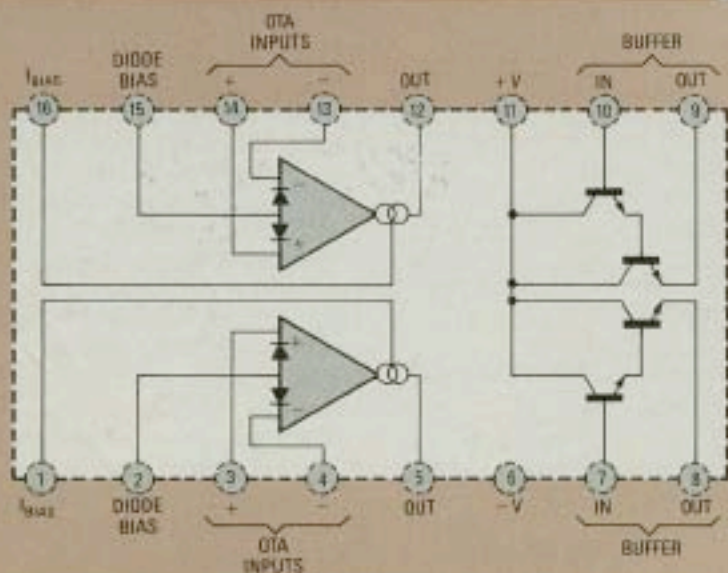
OTA INPUTS

BUFFER

$I_{BIAS}$

DIODE BIAS

+

−

OUT

+V

IN

OUT

16

15

14

13

12

11

10

9

−

+

+

−

1

2

3

4

5

6

7

8

$I_{BIAS}$

DIODE BIAS

+

−

OUT

−V

IN

OUT

OTA INPUTS

BUFFER